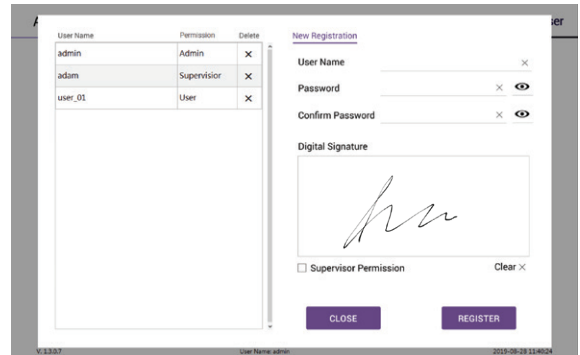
A

ser

| User Name | Permission | Delete |
|---|---|---|
| admin | Admin | × |
| adam | Supervisior | × |
| user_01 | User | × |

New Registration

User Name ×

Password ×

Confirm Password ×

Digital Signature

Supervisor Permission

Clear ×

CLOSE

REGISTER

V. 1.3.0.7

User Name: admin

2015-08-28 11:40:24